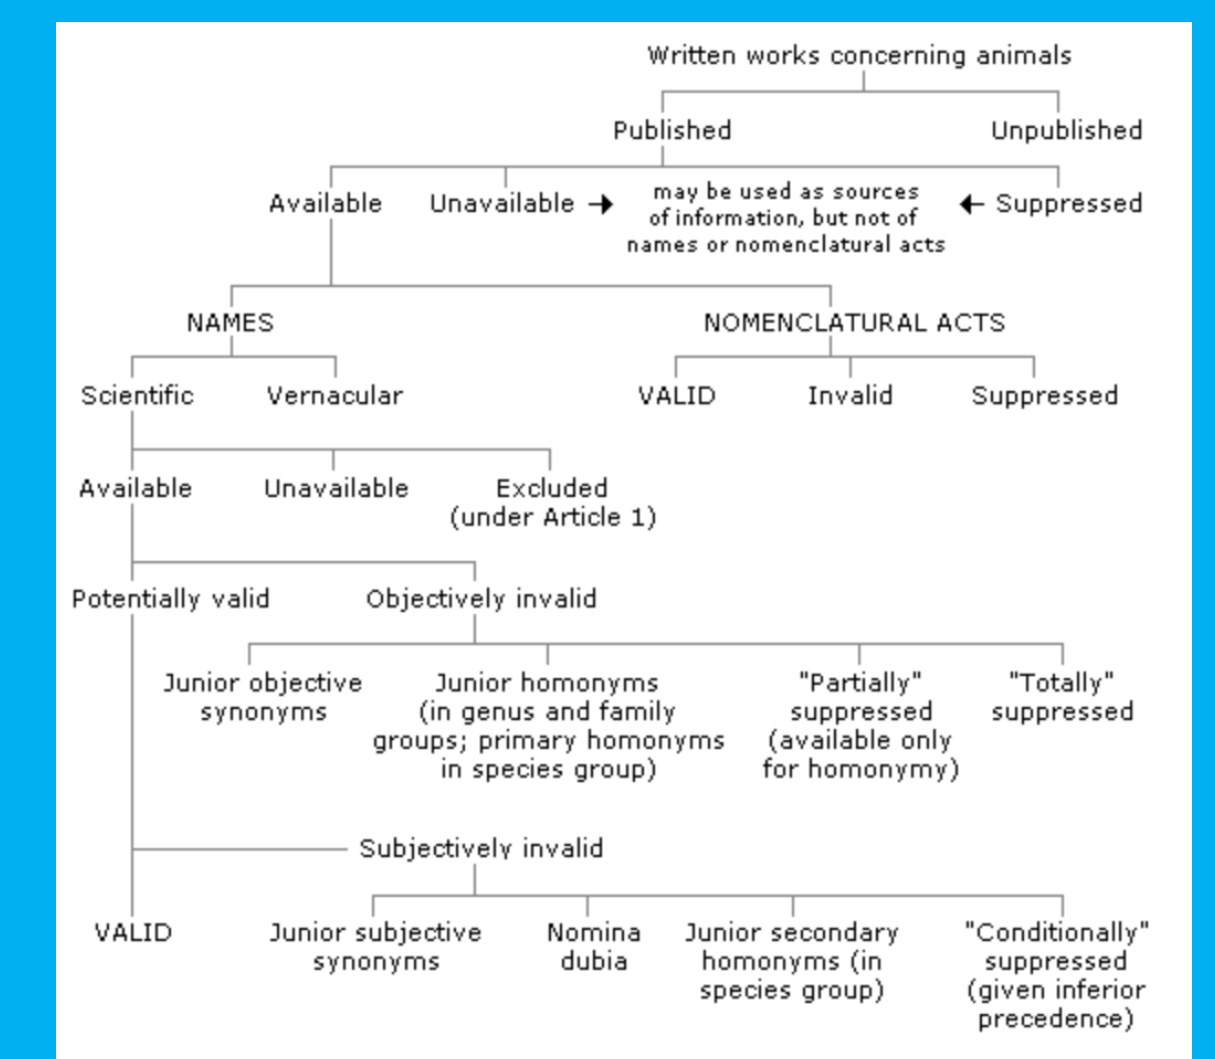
Written works concerning animals

Published

Unpublished

Available

Unavailable →

may be used as sources of information, but not of names or nomenclatural acts

← Suppressed

NAMES

NOMENCLATURAL ACTS

Scientific

Vernacular

VALID

Invalid

Suppressed

Available

Unavailable

Excluded (under Article 1)

Potentially valid

Objectively invalid

Junior objective synonyms

Junior homonyms (in genus and family groups; primary homonyms in species group)

"Partially" suppressed (available only for homonymy)

"Totally" suppressed

Subjectively invalid

VALID

Junior subjective synonyms

Nomina dubia

Junior secondary homonyms (in species group)

"Conditionally" suppressed (given inferior precedence)